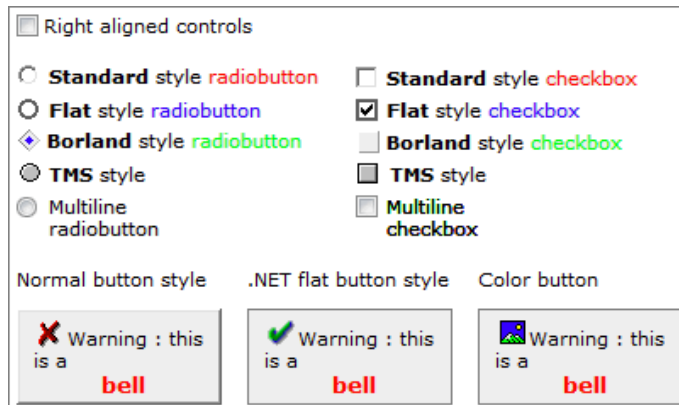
Right aligned controls

Standard style radiobutton

Flat style radiobutton

Borland style radiobutton

TMS style

Multiline radiobutton

Standard style checkbox

Flat style checkbox

Borland style checkbox

TMS style

Multiline checkbox

Normal button style

.NET flat button style

Color button

Warning : this is a bell

Warning : this is a bell

Warning : this is a bell